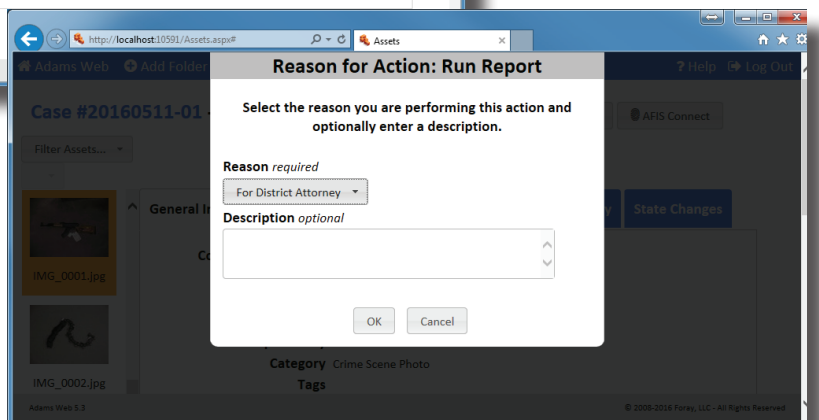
http://localhost:10591/Assets.aspx#

Assets

Adams Web

Add Folder

? Help

Log Out

Case #20160511-01

AFIS Connect

Filter Assets...

General In

State Changes

IMG_0001.jpg

IMG_0002.jpg

Category Crime Scene Photo

Tags

Adams Web 5.3

© 2008-2016 Foray, LLC - All Rights Reserved

Reason for Action: Run Report

Select the reason you are performing this action and optionally enter a description.

Reason required

For District Attorney

Description optional

OK

Cancel